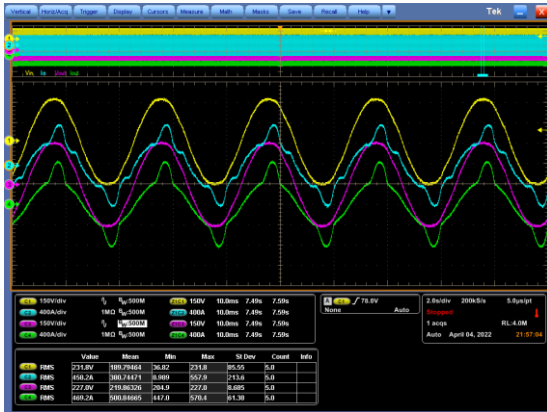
Vertical Horiz/Acq Trigger Display Cursors Measure Math Masks Save Recall Help Tek

Vin Iin Vout Iout

C1 150V/div $B_W$:500M Z1 150V 10.0ms 7.49s 7.59s
C2 400A/div 1MΩ $B_W$:500M Z2 400A 10.0ms 7.49s 7.59s
C3 150V/div $B_W$:500M Z3 150V 10.0ms 7.49s 7.59s
C4 400A/div 1MΩ $B_W$:500M Z4 400A 10.0ms 7.49s 7.59s

A C1 ∫ 78.0V
None Auto

2.0s/div 200kS/s 5.0μs/pt
Stopped
1 acqs RL:4.0M
Auto April 04, 2022 21:57:04

| | | Value | Mean | Min | Max | St Dev | Count | Info |
|---|---|---|---|---|---|---|---|---|
| C1 | RMS | 231.8V | 189.79464 | 36.82 | 231.8 | 85.55 | 5.0 | |
| C2 | RMS | 458.2A | 380.74471 | 8.909 | 557.9 | 213.6 | 5.0 | |
| C3 | RMS | 227.0V | 219.86326 | 204.9 | 227.8 | 8.685 | 5.0 | |
| C4 | RMS | 469.2A | 500.84665 | 447.0 | 570.4 | 61.30 | 5.0 | |